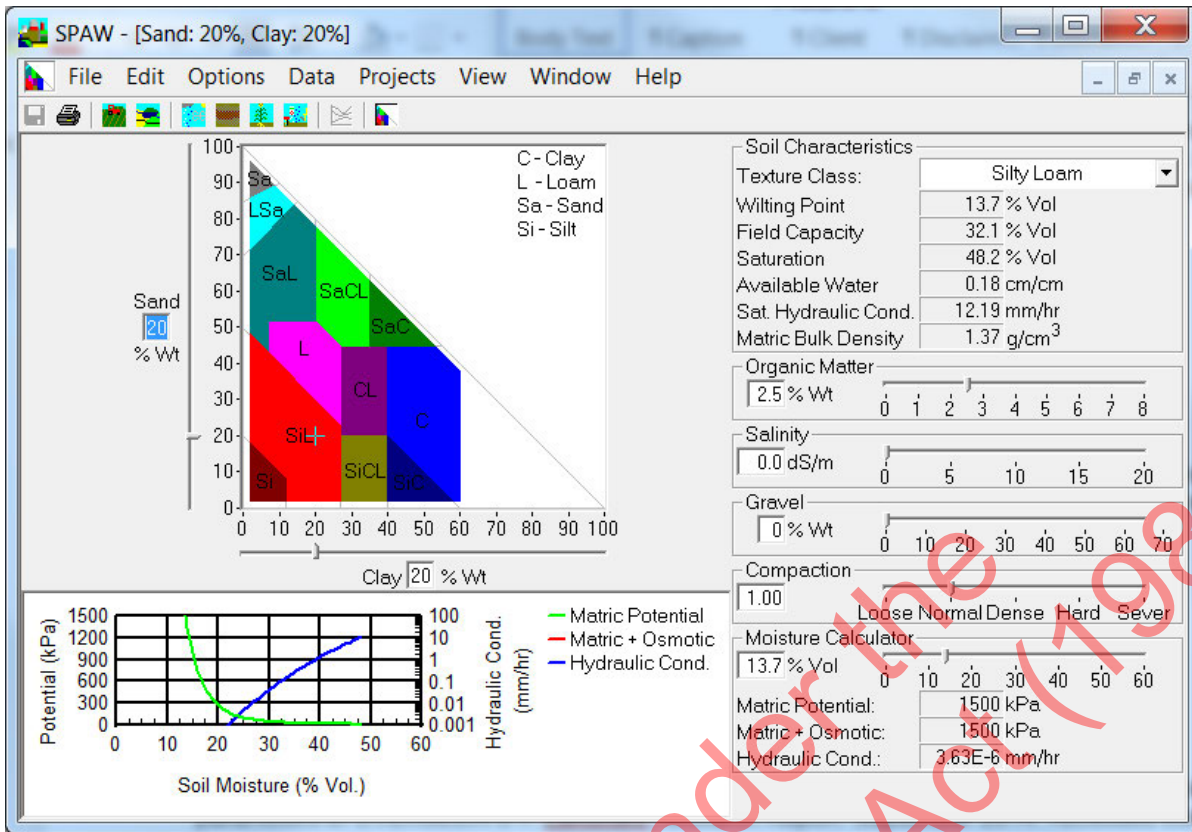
SPAW - [Sand: 20%, Clay: 20%]

File Edit Options Data Projects View Window Help

Sand
20
% Wt

100
90
80
70
60
50
40
30
20
10
0

Sa
LSa
SaL
SaCL
SaC
L
CL
C
SiL
SiCL
SiC
Si

C - Clay
L - Loam
Sa - Sand
Si - Silt

0 10 20 30 40 50 60 70 80 90 100

Clay 20 % Wt

Soil Characteristics
Texture Class: Silty Loam
Wilting Point 13.7 % Vol
Field Capacity 32.1 % Vol
Saturation 48.2 % Vol
Available Water 0.18 cm/cm
Sat. Hydraulic Cond. 12.19 mm/hr
Matric Bulk Density 1.37 g/cm$^3$

Organic Matter
2.5 % Wt
0 1 2 3 4 5 6 7 8

Salinity
0.0 dS/m
0 5 10 15 20

Gravel
0 % Wt
0 10 20 30 40 50 60 70

Compaction
1.00
Loose Normal Dense Hard Sever

Moisture Calculator
13.7 % Vol
0 10 20 30 40 50 60
Matric Potential: 1500 kPa
Matric + Osmotic: 1500 kPa
Hydraulic Cond.: 3.63E-6 mm/hr

Potential (kPa)
1500
1200
900
600
300
0
0 10 20 30 40 50 60
Soil Moisture (% Vol.)
100
10
1
0.1
0.01
0.001
Hydraulic Cond. (mm/hr)

Matric Potential
Matric + Osmotic
Hydraulic Cond.

der the
Act (19